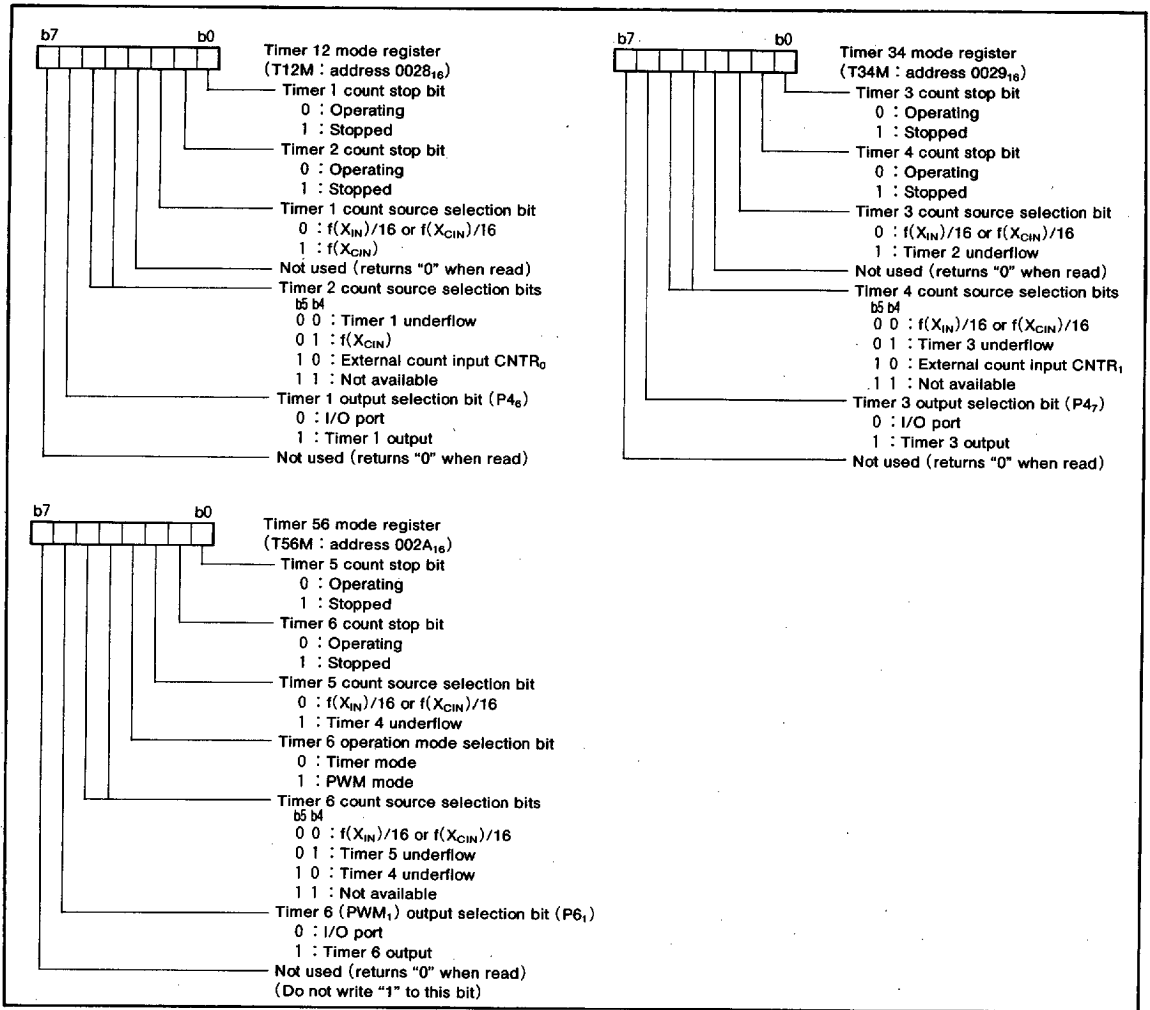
b7 b0

Timer 12 mode register
(T12M : address $0028_{16}$)

Timer 1 count stop bit
0 : Operating
1 : Stopped

Timer 2 count stop bit
0 : Operating
1 : Stopped

Timer 1 count source selection bit
0 : $f(X_{IN})/16$ or $f(X_{CIN})/16$
1 : $f(X_{CIN})$

Not used (returns "0" when read)

Timer 2 count source selection bits
b5 b4
0 0 : Timer 1 underflow
0 1 : $f(X_{CIN})$
1 0 : External count input $CNTR_0$
1 1 : Not available

Timer 1 output selection bit ($P4_6$)
0 : I/O port
1 : Timer 1 output

Not used (returns "0" when read)

b7 b0

Timer 34 mode register
(T34M : address $0029_{16}$)

Timer 3 count stop bit
0 : Operating
1 : Stopped

Timer 4 count stop bit
0 : Operating
1 : Stopped

Timer 3 count source selection bit
0 : $f(X_{IN})/16$ or $f(X_{CIN})/16$
1 : Timer 2 underflow

Not used (returns "0" when read)

Timer 4 count source selection bits
b5 b4
0 0 : $f(X_{IN})/16$ or $f(X_{CIN})/16$
0 1 : Timer 3 underflow
1 0 : External count input $CNTR_1$
1 1 : Not available

Timer 3 output selection bit ($P4_7$)
0 : I/O port
1 : Timer 3 output

Not used (returns "0" when read)

b7 b0

Timer 56 mode register
(T56M : address $002A_{16}$)

Timer 5 count stop bit
0 : Operating
1 : Stopped

Timer 6 count stop bit
0 : Operating
1 : Stopped

Timer 5 count source selection bit
0 : $f(X_{IN})/16$ or $f(X_{CIN})/16$
1 : Timer 4 underflow

Timer 6 operation mode selection bit
0 : Timer mode
1 : PWM mode

Timer 6 count source selection bits
b5 b4
0 0 : $f(X_{IN})/16$ or $f(X_{CIN})/16$
0 1 : Timer 5 underflow
1 0 : Timer 4 underflow
1 1 : Not available

Timer 6 ($PWM_1$) output selection bit ($P6_1$)
0 : I/O port
1 : Timer 6 output

Not used (returns "0" when read)
(Do not write "1" to this bit)